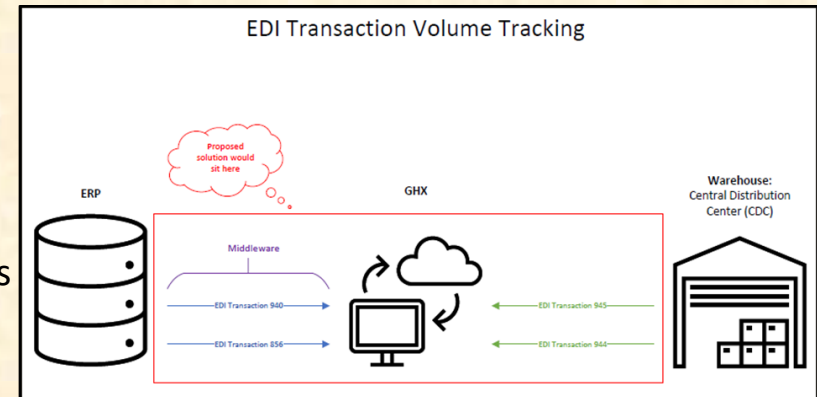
EDI Transaction Volume Tracking

Proposed solution would sit here

ERP

GHX

Warehouse: Central Distribution Center (CDC)

Middleware

EDI Transaction 940

EDI Transaction 856

EDI Transaction 945

EDI Transaction 944

s